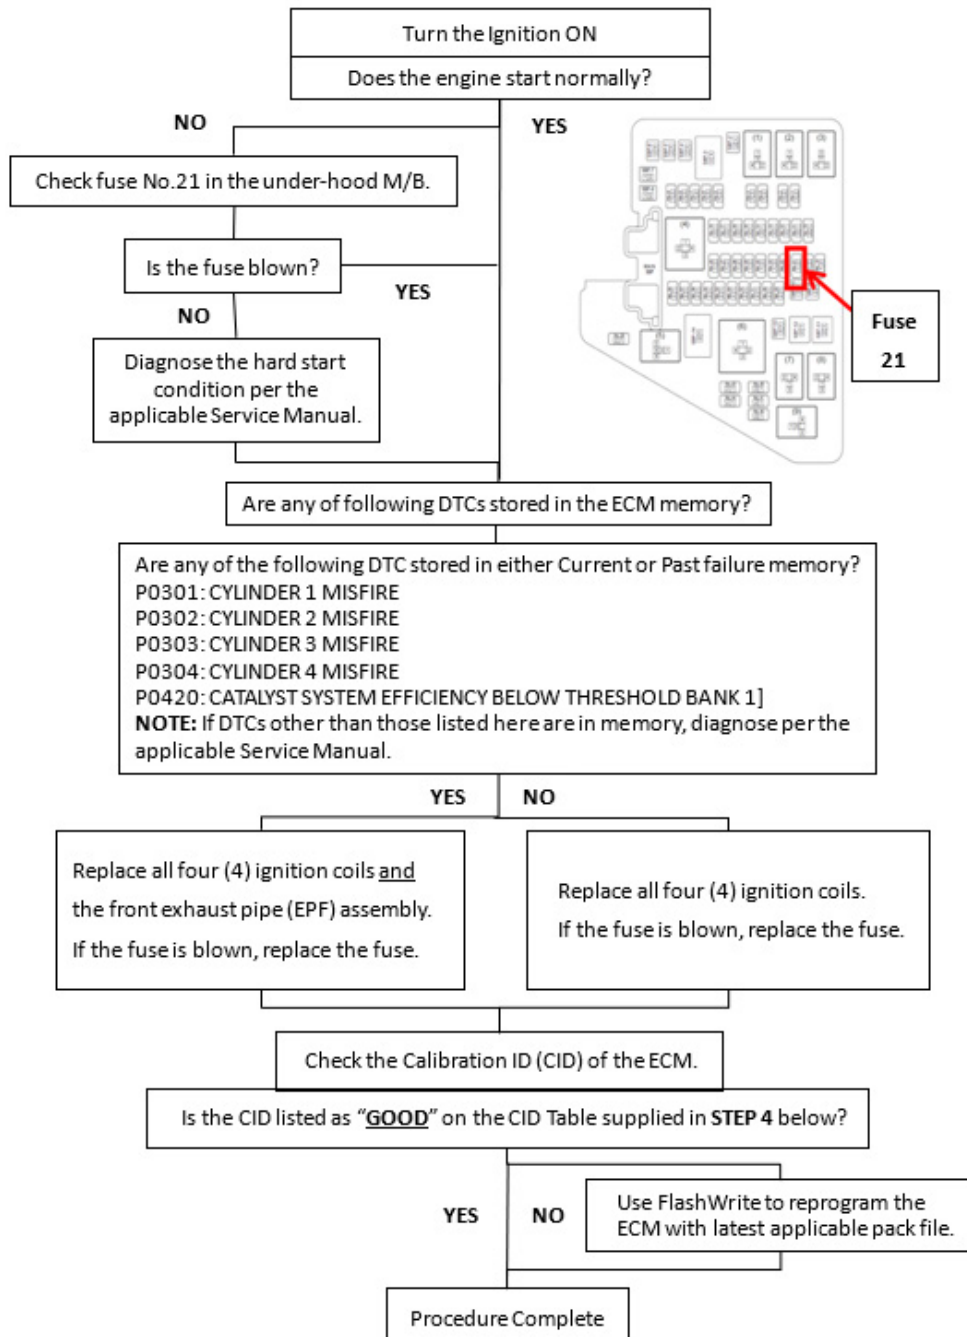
Turn the Ignition ON

Does the engine start normally?

NO

YES

Check fuse No.21 in the under-hood M/B.

Is the fuse blown?

YES

NO

Diagnose the hard start condition per the applicable Service Manual.

Fuse 21

Are any of following DTCs stored in the ECM memory?

Are any of the following DTC stored in either Current or Past failure memory?
P0301: CYLINDER 1 MISFIRE
P0302: CYLINDER 2 MISFIRE
P0303: CYLINDER 3 MISFIRE
P0304: CYLINDER 4 MISFIRE
P0420: CATALYST SYSTEM EFFICIENCY BELOW THRESHOLD BANK 1]
**NOTE:** If DTCs other than those listed here are in memory, diagnose per the applicable Service Manual.

YES

NO

Replace all four (4) ignition coils and the front exhaust pipe (EPF) assembly.

If the fuse is blown, replace the fuse.

Replace all four (4) ignition coils.

If the fuse is blown, replace the fuse.

Check the Calibration ID (CID) of the ECM.

Is the CID listed as "GOOD" on the CID Table supplied in **STEP 4** below?

YES

NO

Use FlashWrite to reprogram the ECM with latest applicable pack file.

Procedure Complete